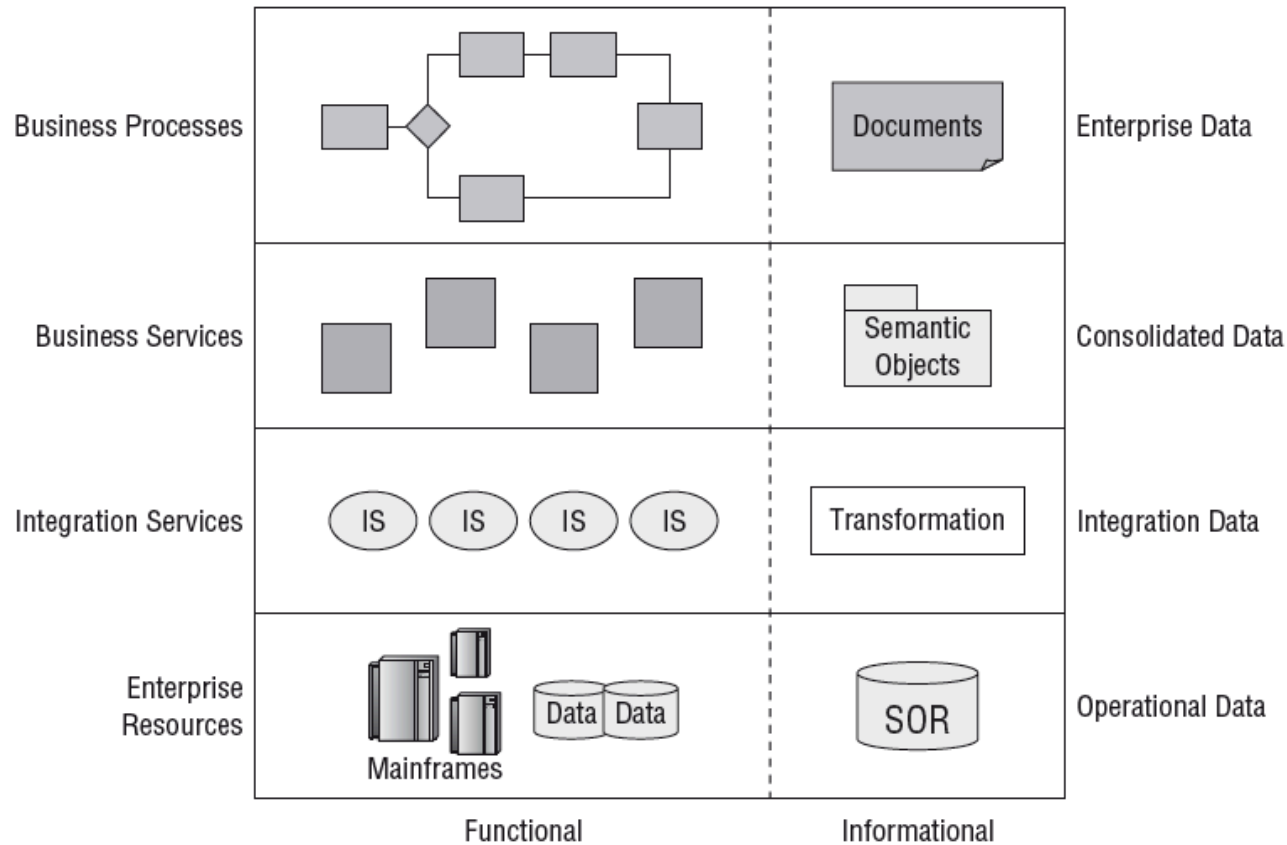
Business Processes

Documents

Enterprise Data

Business Services

Semantic Objects

Consolidated Data

Integration Services

IS IS IS IS

Transformation

Integration Data

Enterprise Resources

Mainframes

Data Data

SOR

Operational Data

Functional

Informational